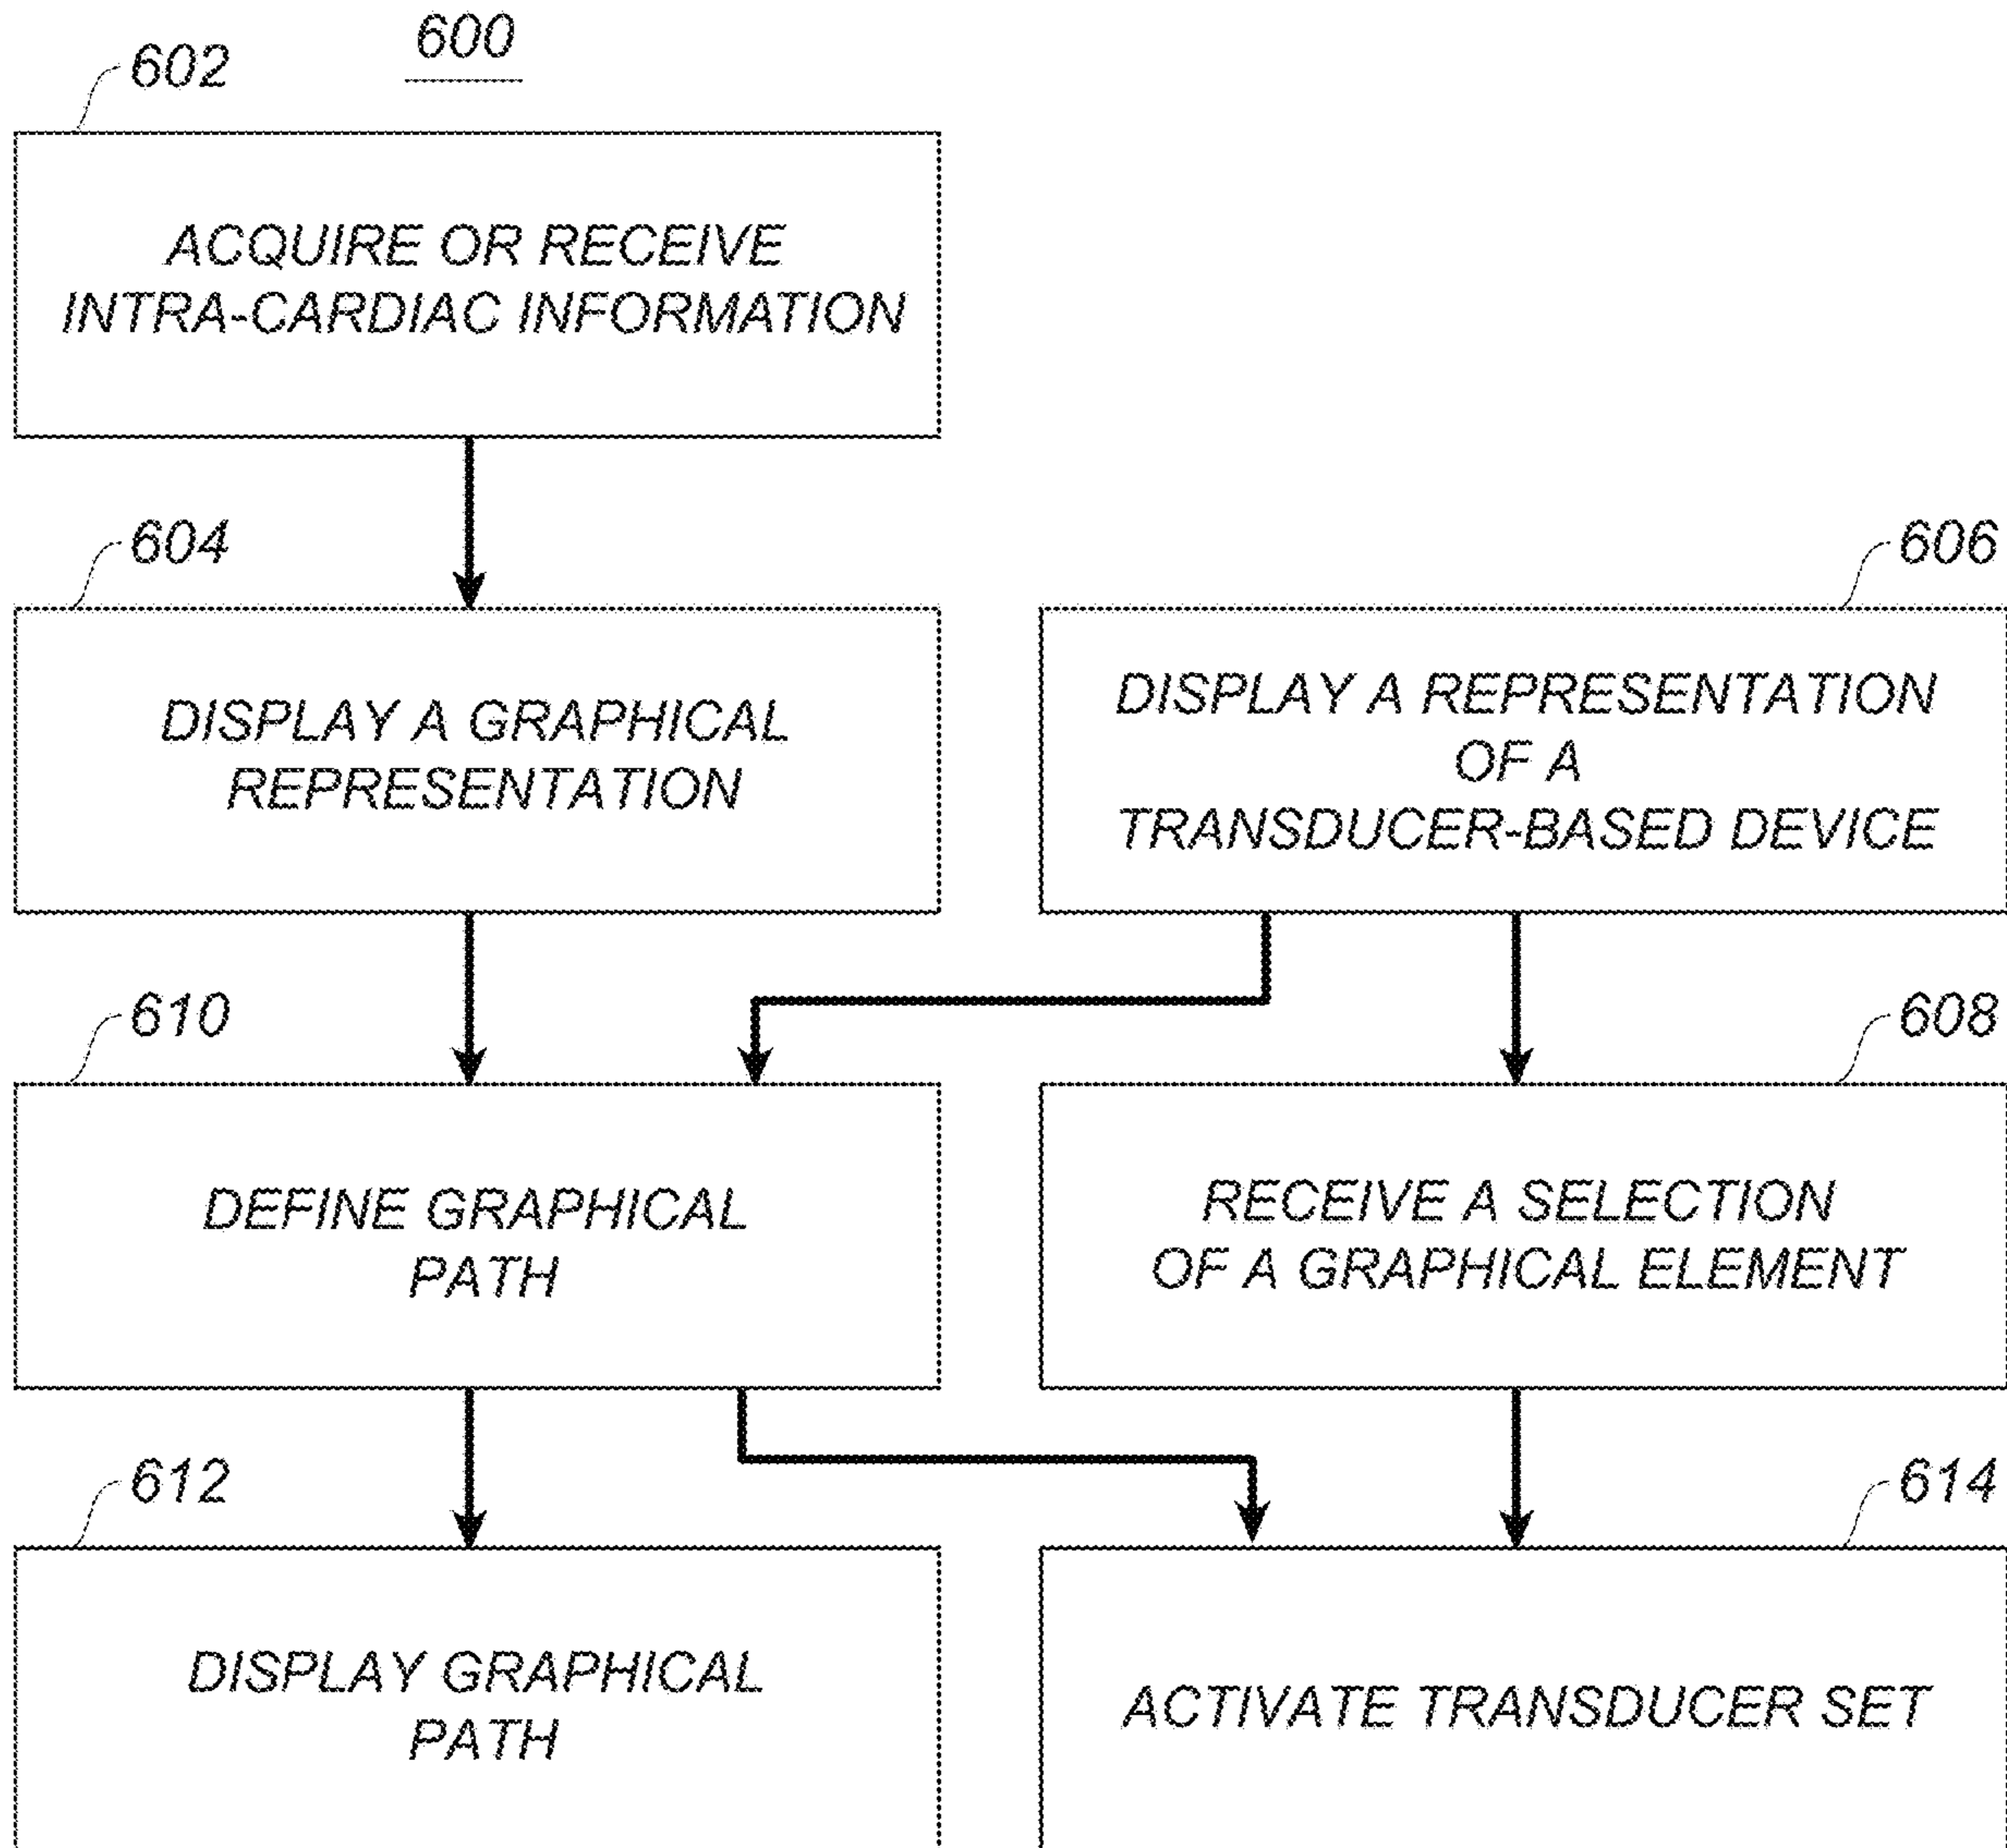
600

602

ACQUIRE OR RECEIVE INTRA-CARDIAC INFORMATION

604

DISPLAY A GRAPHICAL REPRESENTATION

606

DISPLAY A REPRESENTATION OF A TRANSDUCER-BASED DEVICE

610

DEFINE GRAPHICAL PATH

608

RECEIVE A SELECTION OF A GRAPHICAL ELEMENT

612

DISPLAY GRAPHICAL PATH

614

ACTIVATE TRANSDUCER SET